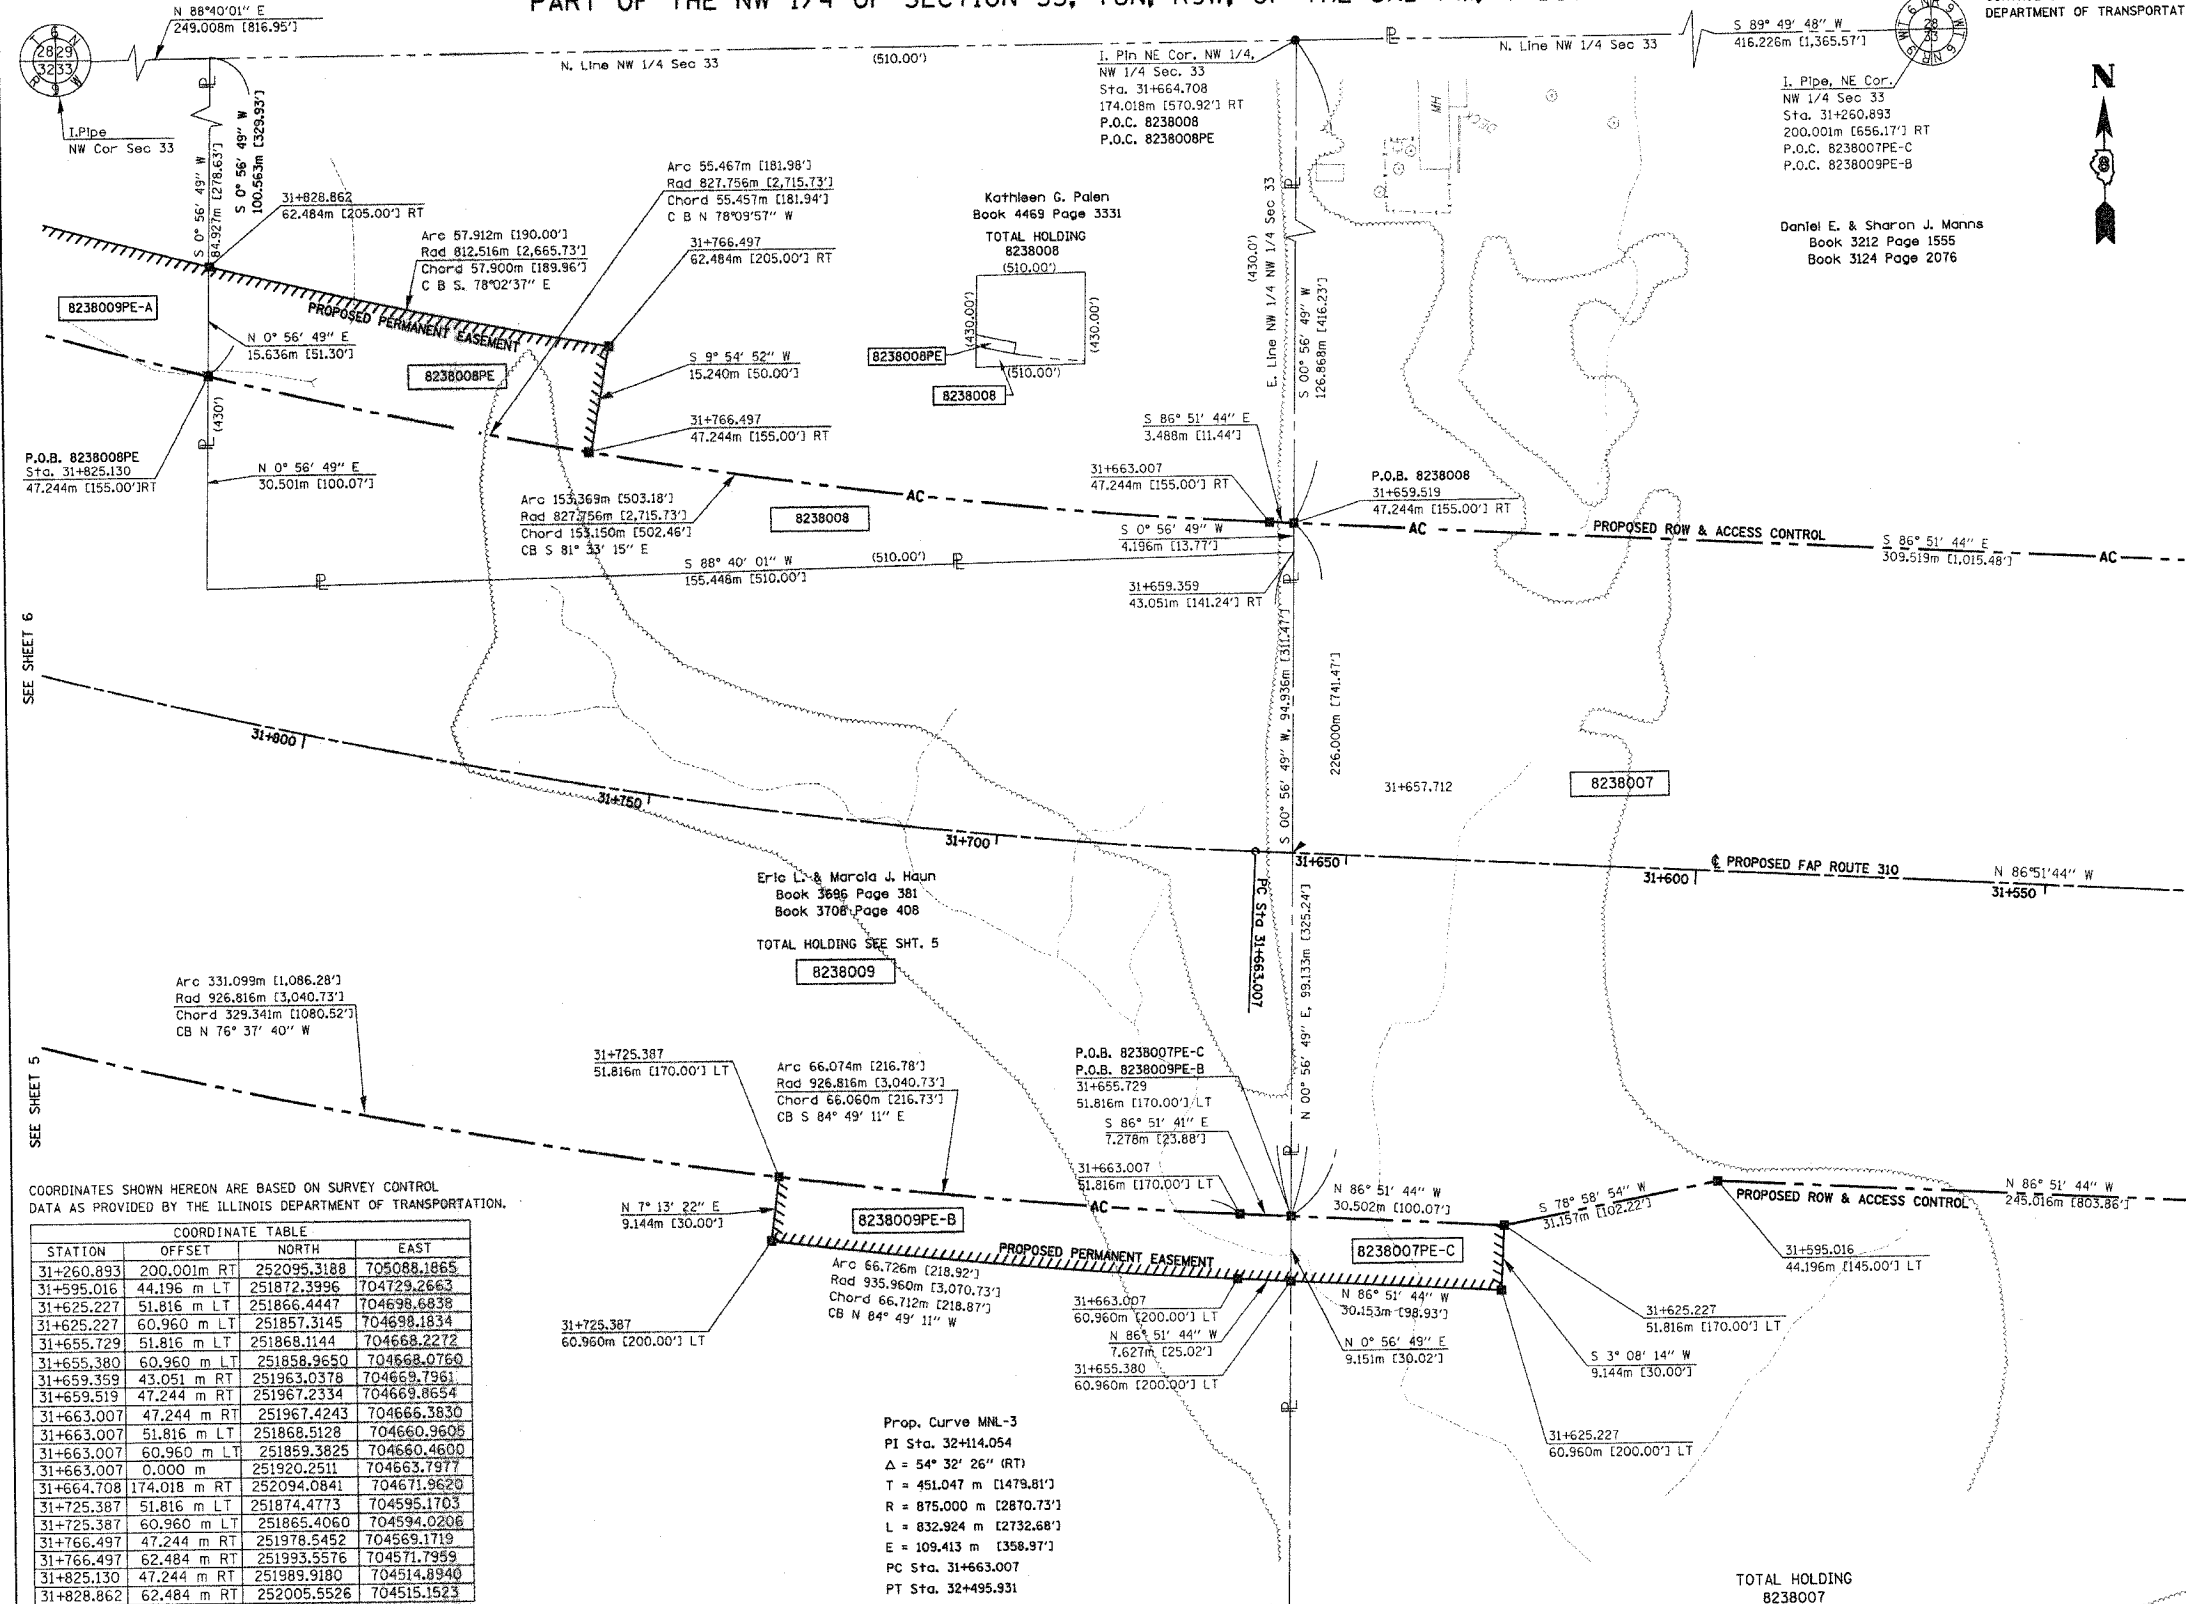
PART OF THE NW 1/4 OF SECTION 33, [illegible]

DEPARTMENT OF TRANSPORTAT

N 88°40'01" E
249.008m [816.95']

T 6 N
28 29
32 33
R 9 W

I.Pipe
NW Cor Sec 33

N. Line NW 1/4 Sec 33

(510.00')

S 0° 56' 49" W
100.563m [329.93']

S 0° 56' 49" W
84.927m [278.63']

31+828.862
62.484m [205.00'] RT

I. Pin NE Cor. NW 1/4,
NW 1/4 Sec. 33
Sta. 31+664.708
174.018m [570.92'] RT
P.O.C. 8238008
P.O.C. 8238008PE

N. Line NW 1/4 Sec 33

S 89° 49' 48" W
416.226m [1,365.57']

28
33
T 6 N
R 9 W

I. Pipe, NE Cor.
NW 1/4 Sec 33
Sta. 31+260.893
200.001m [656.17'] RT
P.O.C. 8238007PE-C
P.O.C. 8238009PE-B

N

Arc 55.467m [181.98']
Rad 827.756m [2,715.73']
Chord 55.457m [181.94']
C B N 78°09'57" W

Kathleen G. Palen
Book 4469 Page 3331

TOTAL HOLDING
8238008
(510.00')
(430.00')
(430.00')
(510.00')

Daniel E. & Sharon J. Manns
Book 3212 Page 1555
Book 3124 Page 2076

Arc 57.912m [190.00']
Rad 812.516m [2,665.73']
Chord 57.900m [189.96']
C B S. 78°02'37" E

31+766.497
62.484m [205.00'] RT

8238009PE-A

PROPOSED PERMANENT EASEMENT

N 0° 56' 49" E
15.636m [51.30']

8238008PE

S 9° 54' 52" W
15.240m [50.00']

8238008PE

8238008

(430.0')
E. Line NW 1/4 Sec 33
S 00° 56' 49" W
126.868m [416.23']

(430')

31+766.497
47.244m [155.00'] RT

S 86° 51' 44" E
3.488m [11.44']

P.O.B. 8238008PE
Sta. 31+825.130
47.244m [155.00']RT

N 0° 56' 49" E
30.501m [100.07']

Arc 153.369m [503.18']
Rad 827.756m [2,715.73']
Chord 153.150m [502.46']
CB S 81° 33' 15" E

8238008

AC

31+663.007
47.244m [155.00'] RT

P.O.B. 8238008
31+659.519
47.244m [155.00'] RT

AC

PROPOSED ROW & ACCESS CONTROL

S 86° 51' 44" E
309.519m [1,015.48']

AC

S 0° 56' 49" W
4.196m [13.77']

S 88° 40' 01" W
155.448m [510.00']

(510.00')

31+659.359
43.051m [141.24'] RT

SEE SHEET 6

31+800

31+750

31+700

S 00° 56' 49" W, 94.936m [311.47']

226.000m [741.47']

31+657.712

8238007

31+650

31+600

℄ PROPOSED FAP ROUTE 310

N 86°51'44" W
31+550

Eric L. & Marcia J. Haun
Book 3696 Page 381
Book 3708 Page 408

TOTAL HOLDING SEE SHT. 5

8238009

PC Sta 31+663.007

N 00° 56' 49" E, 99.133m [325.24']

Arc 331.099m [1,086.28']
Rad 926.816m [3,040.73']
Chord 329.341m [1080.52']
CB N 76° 37' 40" W

SEE SHEET 5

31+725.387
51.816m [170.00'] LT

Arc 66.074m [216.78']
Rad 926.816m [3,040.73']
Chord 66.060m [216.73']
CB S 84° 49' 11" E

P.O.B. 8238007PE-C
P.O.B. 8238009PE-B
31+655.729
51.816m [170.00'] LT

S 86° 51' 41" E
7.278m [23.88']

31+663.007
51.816m [170.00'] LT

N 86° 51' 44" W
30.502m [100.07']

S 78° 58' 54" W
31.157m [102.22']

PROPOSED ROW & ACCESS CONTROL

N 86° 51' 44" W
245.016m [803.86']

COORDINATES SHOWN HEREON ARE BASED ON SURVEY CONTROL DATA AS PROVIDED BY THE ILLINOIS DEPARTMENT OF TRANSPORTATION.

N 7° 13' 22" E
9.144m [30.00']

8238009PE-B

AC

PROPOSED PERMANENT EASEMENT

8238007PE-C

31+595.016
44.196m [145.00'] LT

Arc 66.726m [218.92']
Rad 935.960m [3,070.73']
Chord 66.712m [218.87']
CB N 84° 49' 11" W

31+663.007
60.960m [200.00'] LT

N 86° 51' 44" W
30.153m [98.93']

31+625.227
51.816m [170.00'] LT

31+725.387
60.960m [200.00'] LT

N 86° 51' 44" W
7.627m [25.02']

N 0° 56' 49" E
9.151m [30.02']

S 3° 08' 14" W
9.144m [30.00']

31+655.380
60.960m [200.00'] LT

31+625.227
60.960m [200.00'] LT

| COORDINATE TABLE | | | |
|---|---|---|---|
| STATION | OFFSET | NORTH | EAST |
| 31+260.893 | 200.001m RT | 252095.3188 | 705088.1865 |
| 31+595.016 | 44.196 m LT | 251872.3996 | 704729.2663 |
| 31+625.227 | 51.816 m LT | 251866.4447 | 704698.6838 |
| 31+625.227 | 60.960 m LT | 251857.3145 | 704698.1834 |
| 31+655.729 | 51.816 m LT | 251868.1144 | 704668.2272 |
| 31+655.380 | 60.960 m LT | 251858.9650 | 704668.0760 |
| 31+659.359 | 43.051 m RT | 251963.0378 | 704669.7961 |
| 31+659.519 | 47.244 m RT | 251967.2334 | 704669.8654 |
| 31+663.007 | 47.244 m RT | 251967.4243 | 704666.3830 |
| 31+663.007 | 51.816 m LT | 251868.5128 | 704660.9605 |
| 31+663.007 | 60.960 m LT | 251859.3825 | 704660.4600 |
| 31+663.007 | 0.000 m | 251920.2511 | 704663.7977 |
| 31+664.708 | 174.018 m RT | 252094.0841 | 704671.9620 |
| 31+725.387 | 51.816 m LT | 251874.4773 | 704595.1703 |
| 31+725.387 | 60.960 m LT | 251865.4060 | 704594.0206 |
| 31+766.497 | 47.244 m RT | 251978.5452 | 704569.1719 |
| 31+766.497 | 62.484 m RT | 251993.5576 | 704571.7959 |
| 31+825.130 | 47.244 m RT | 251989.9180 | 704514.8940 |
| 31+828.862 | 62.484 m RT | 252005.5526 | 704515.1523 |

Prop. Curve MNL-3
PI Sta. 32+114.054
Δ = 54° 32' 26" (RT)
T = 451.047 m [1479.81']
R = 875.000 m [2870.73']
L = 832.924 m [2732.68']
E = 109.413 m [358.97']
PC Sta. 31+663.007
PT Sta. 32+495.931

TOTAL HOLDING
8238007